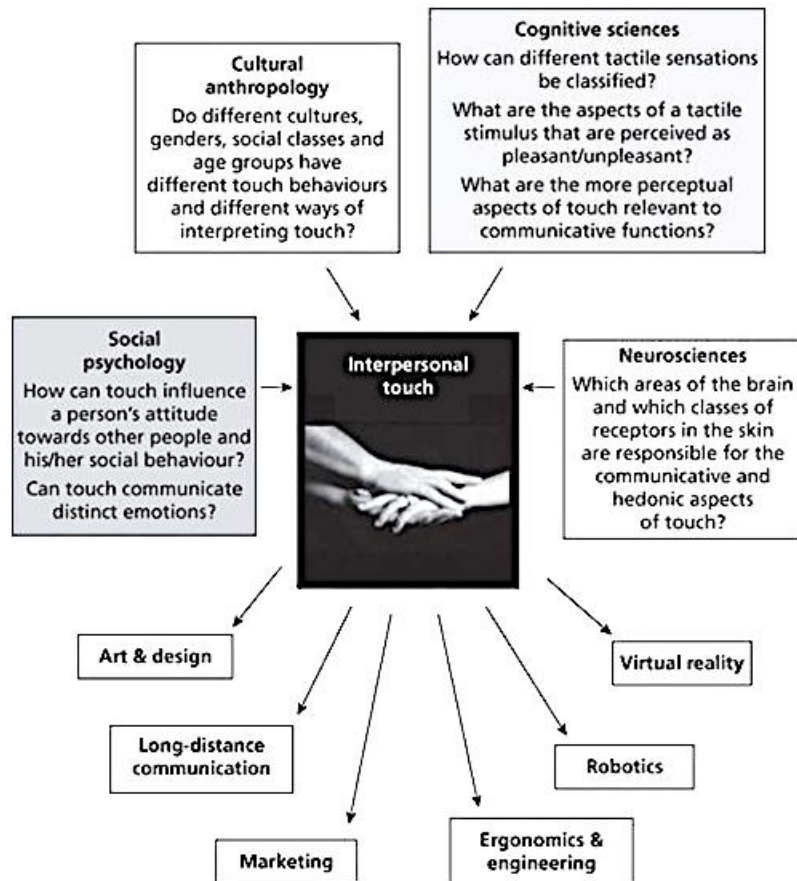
Cultural anthropology
Do different cultures, genders, social classes and age groups have different touch behaviours and different ways of interpreting touch?

Cognitive sciences
How can different tactile sensations be classified?
What are the aspects of a tactile stimulus that are perceived as pleasant/unpleasant?
What are the more perceptual aspects of touch relevant to communicative functions?

Social psychology
How can touch influence a person's attitude towards other people and his/her social behaviour?
Can touch communicate distinct emotions?

Interpersonal touch

Neurosciences
Which areas of the brain and which classes of receptors in the skin are responsible for the communicative and hedonic aspects of touch?

Art & design

Virtual reality

Long-distance communication

Robotics

Marketing

Ergonomics & engineering